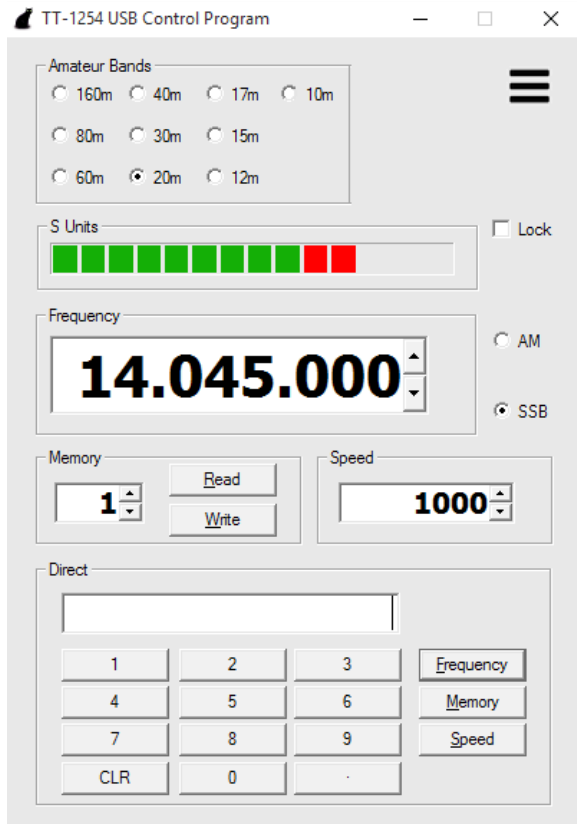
TT-1254 USB Control Program

Amateur Bands

160m
40m
17m
10m
80m
30m
15m
60m
20m
12m

S Units

Lock

Frequency

14.045.000

AM

SSB

Memory

1

Read

Write

Speed

1000

Direct

1
2
3
Frequency
4
5
6
Memory
7
8
9
Speed
CLR
0
.